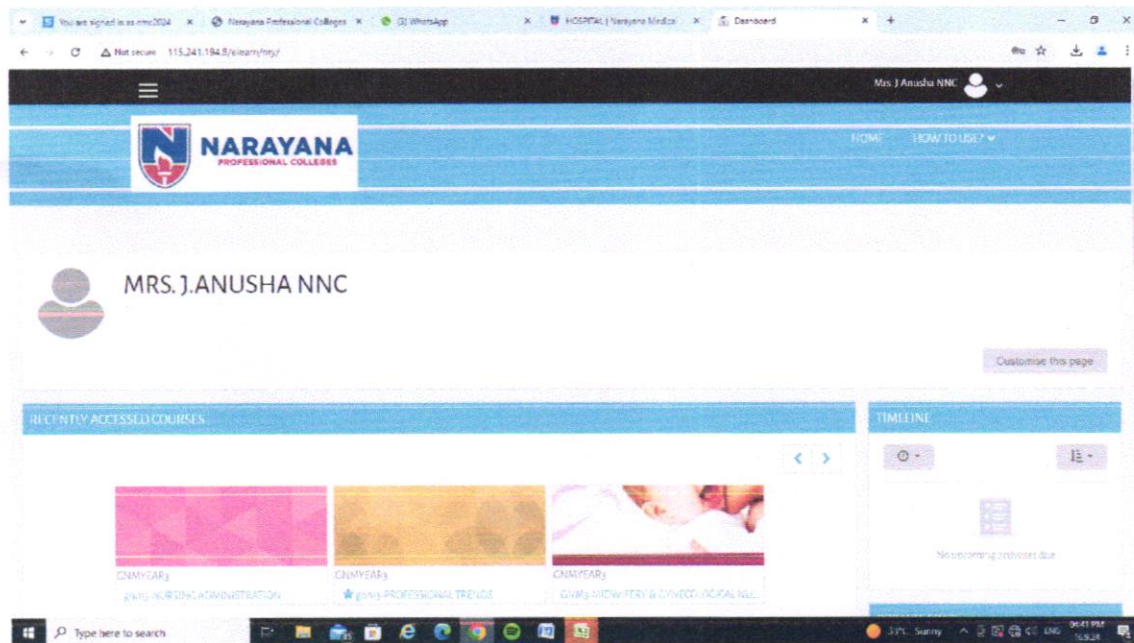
You are signed in as nnc2024 × Narayana Professional Colleges × (3) WhatsApp × HOSPITAL | Narayana Medical × Dashboard ×

Not secure 115.241.194.8/elearn/my/

Mrs J Anusha NNC

NARAYANA
PROFESSIONAL COLLEGES

HOME HOW TO USE?

MRS. J.ANUSHA NNC

Customise this page

RECENTLY ACCESSED COURSES

GNMYEAR3
gnm3-NURSING ADMINISTRATION

GNMYEAR3
gnm3-PROFESSIONAL TRENDS

GNMYEAR3
GNM3-MIDWIFERY & GYNECOLOGICAL NU...

TIMELINE

No upcoming activities due

Type here to search

33°C Sunny ENG 06:41 PM 16.9.24